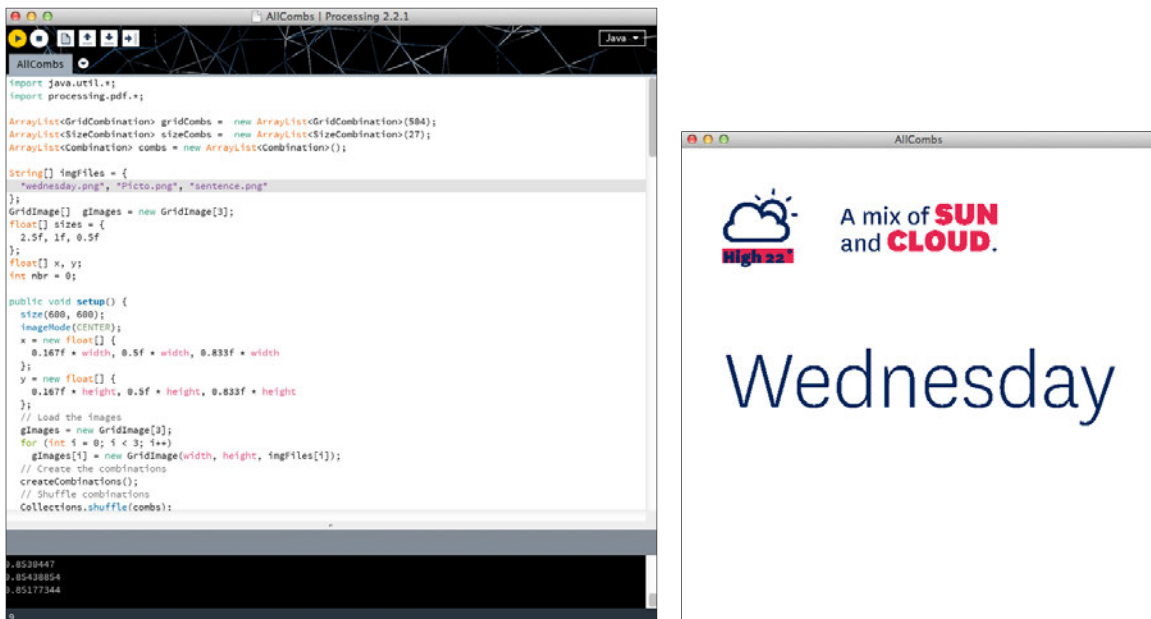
AllCombs | Processing 2.2.1

Java

AllCombs

import java.util.*;
import processing.pdf.*;

ArrayList<GridCombination> gridCombs = new ArrayList<GridCombination>(504);
ArrayList<SizeCombination> sizeCombs = new ArrayList<SizeCombination>(27);
ArrayList<Combination> combs = new ArrayList<Combination>();

String[] imgFiles = {
"wednesday.png", "Picto.png", "sentence.png"
};
GridImage[] gImages = new GridImage[3];
float[] sizes = {
2.5f, 1f, 0.5f
};
float[] x, y;
int nbr = 0;

public void setup() {
size(600, 600);
imageMode(CENTER);
x = new float[] {
0.167f * width, 0.5f * width, 0.833f * width
};
y = new float[] {
0.167f * height, 0.5f * height, 0.833f * height
};
// Load the images
gImages = new GridImage[3];
for (int i = 0; i < 3; i++)
gImages[i] = new GridImage(width, height, imgFiles[i]);
// Create the combinations
createCombinations();
// Shuffle combinations
Collections.shuffle(combs);

0.8530447
0.85438854
0.85177344

AllCombs

High 22°

A mix of SUN and CLOUD.

Wednesday